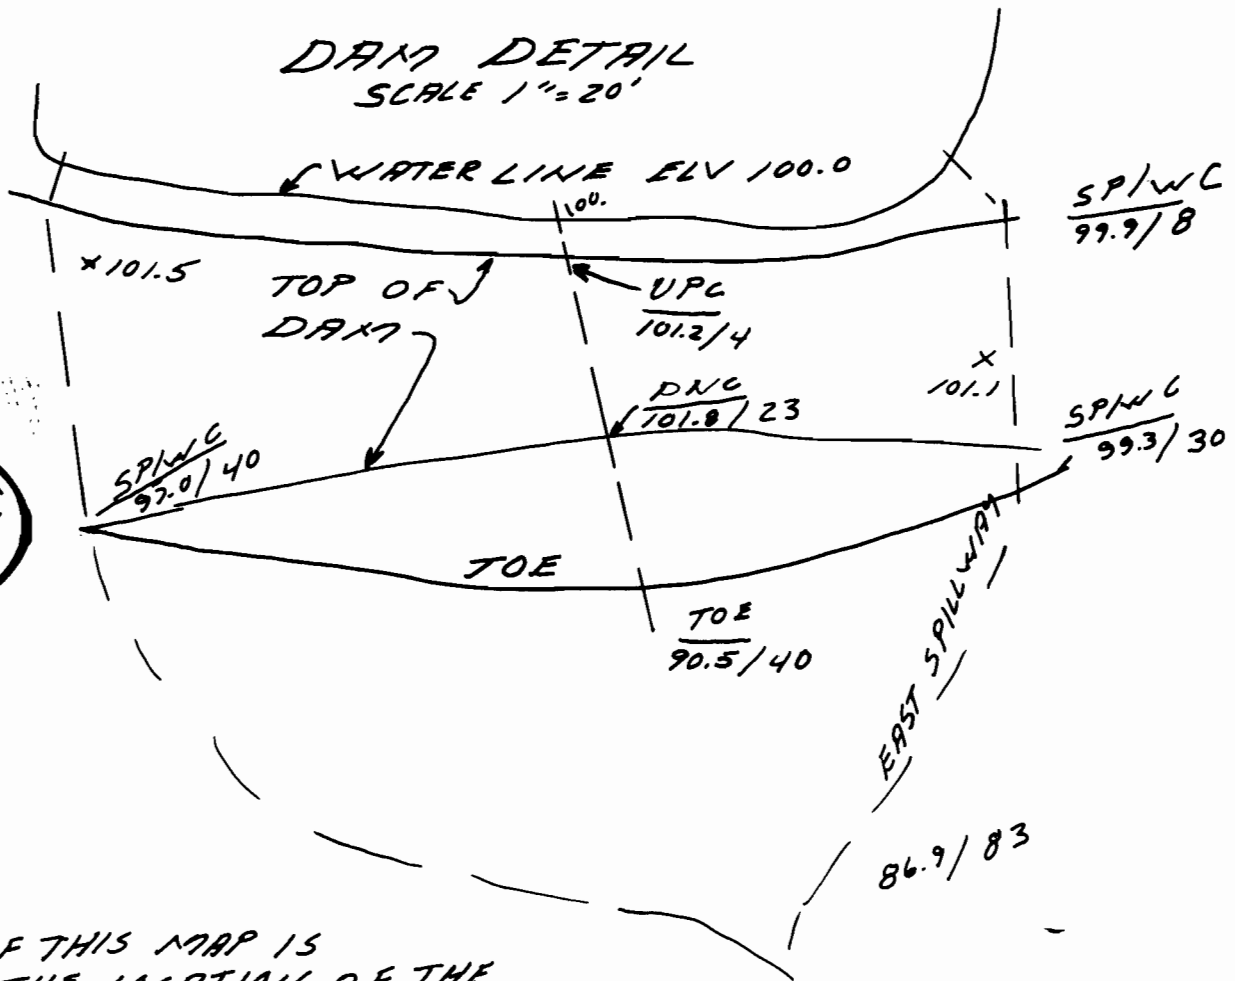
DAM DETAIL
SCALE 1" = 20'

WATERLINE ELV 100.0

100.

SP/WC
99.9/8

×101.5

TOP OF
DAM

UPC
101.2/4

×
101.1

DNC
101.8/23

SP/WC
99.3/30

SP/WC
97.0/40

TOE

TOE
90.5/40

EAST SPILLWAY

86.9/83

F THIS MAP IS
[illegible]